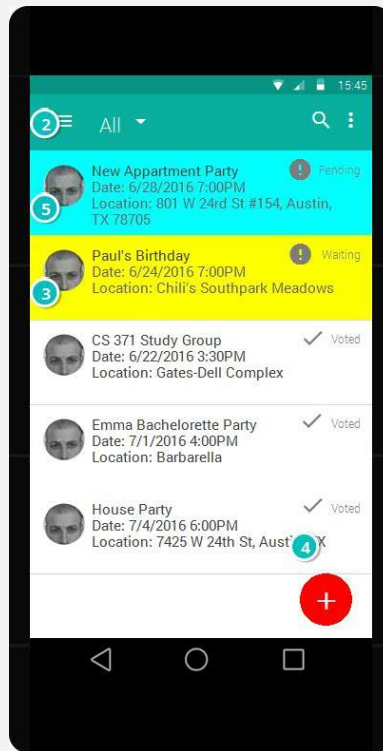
15:45

2

All

New Appartment Party
Date: 6/28/2016 7:00PM
Location: 801 W 24rd St #154, Austin, TX 78705

Pending

5

Paul's Birthday
Date: 6/24/2016 7:00PM
Location: Chili's Southpark Meadows

Waiting

3

CS 371 Study Group
Date: 6/22/2016 3:30PM
Location: Gates-Dell Complex

Voted

Emma Bachelorette Party
Date: 7/1/2016 4:00PM
Location: Barbarella

Voted

House Party
Date: 7/4/2016 6:00PM
Location: 7425 W 24th St, Aust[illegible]X

Voted

4

+